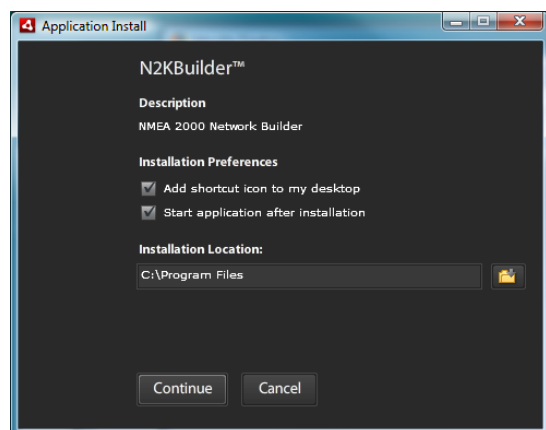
Application Install

N2KBuilder™

Description

NMEA 2000 Network Builder

Installation Preferences

Add shortcut icon to my desktop

Start application after installation

Installation Location:

C:\Program Files

Continue

Cancel